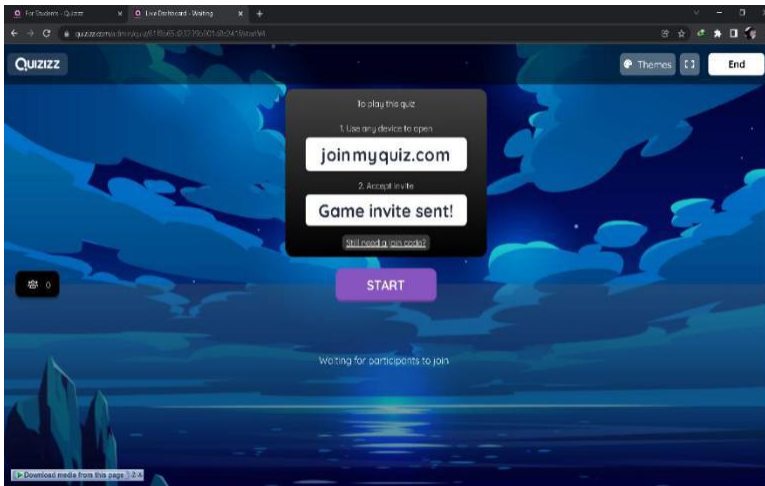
For Students - Quizizz

Live Dashboard - Waiting

quizizz.com/admin/quiz/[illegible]

QUIZIZZ

Themes

End

To play this quiz

1. Use any device to open

joinmyquiz.com

2. Accept invite

Game invite sent!

Still need a join code?

0

START

Waiting for participants to join

Download media from this page